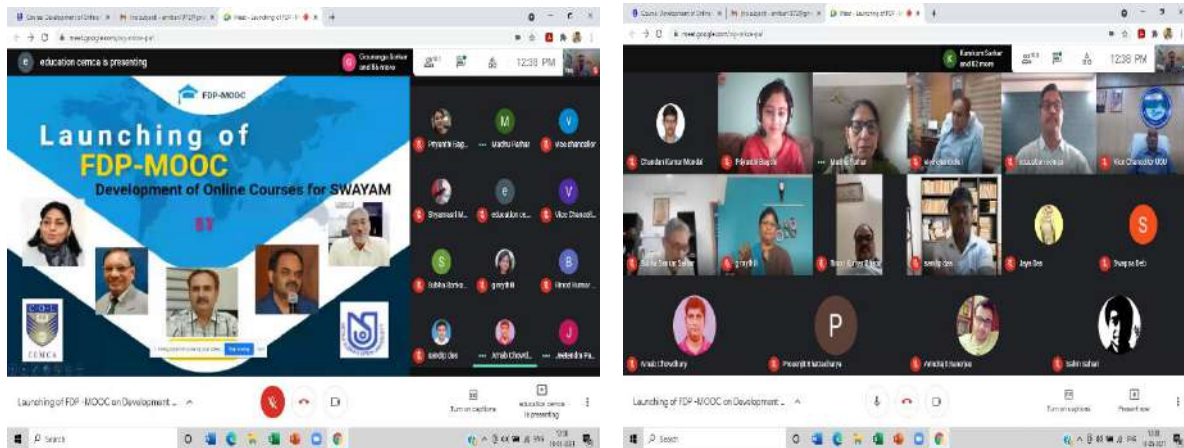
education cemca is presenting

FDP-MOOC

Launching of FDP-MOOC

Development of Online Courses for SWAYAM

BY

CEMCA

12:38 PM

Priyanka Bag...
Madhu Parhar
Vice chancellor
Shyamasri M...
education ce...
Vice Chancell...
Subhra Sarkar
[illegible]
Binod Kumar...
sandip das
Arnab Chowd...
Jeetendra Pa...

Launching of FDP -MOOC on Development ...

Turn on captions

education cemca is presenting

12:38 PM

Chandan Kumar Mondal
Priyanka Bagchi
Madhu Parhar
education cemca
Vice Chancellor NSOU
Jaya Das
Swapna Deb
sandip das
Arnab Chowdhury
Prasenjit Bhattacharya
Amrita Banerjee
Sukhi Sarkar

Launching of FDP -MOOC on Development ...

Turn on captions

Present now

Search